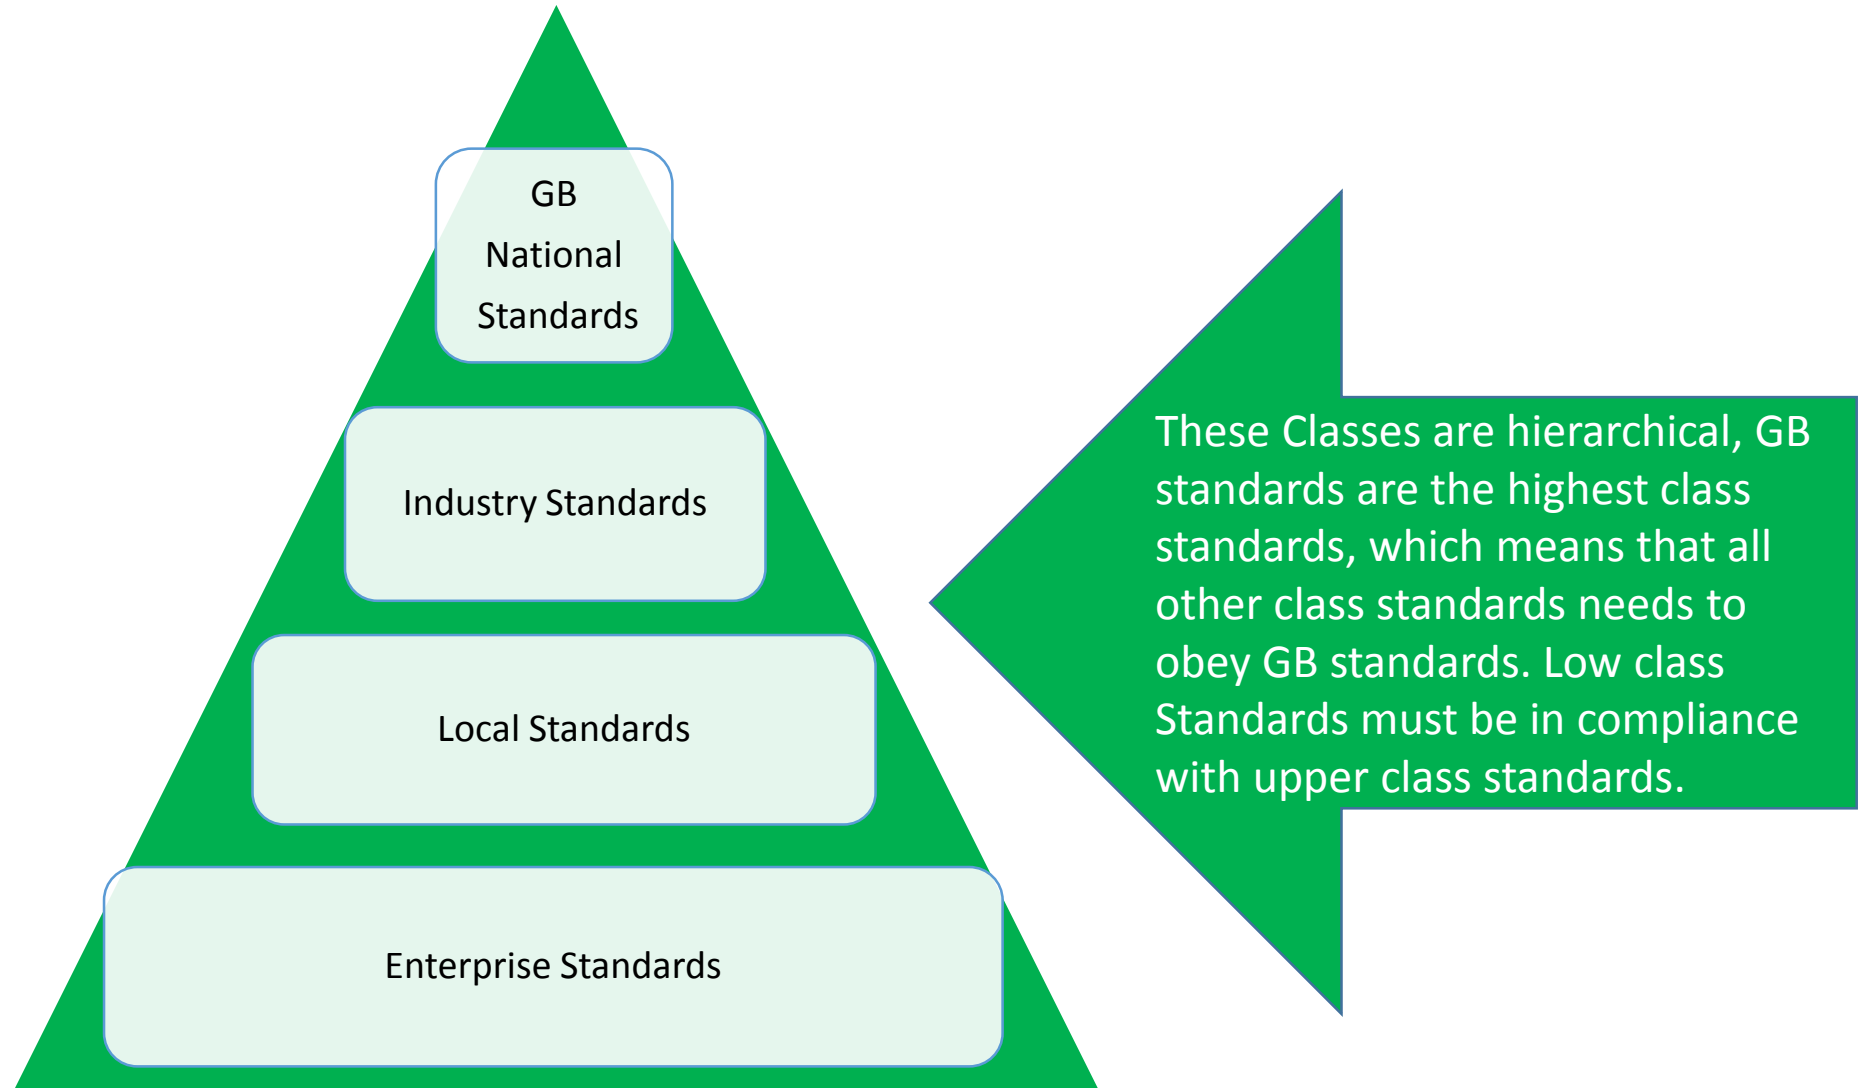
GB National Standards

Industry Standards

Local Standards

Enterprise Standards

These Classes are hierarchical, GB standards are the highest class standards, which means that all other class standards needs to obey GB standards. Low class Standards must be in compliance with upper class standards.